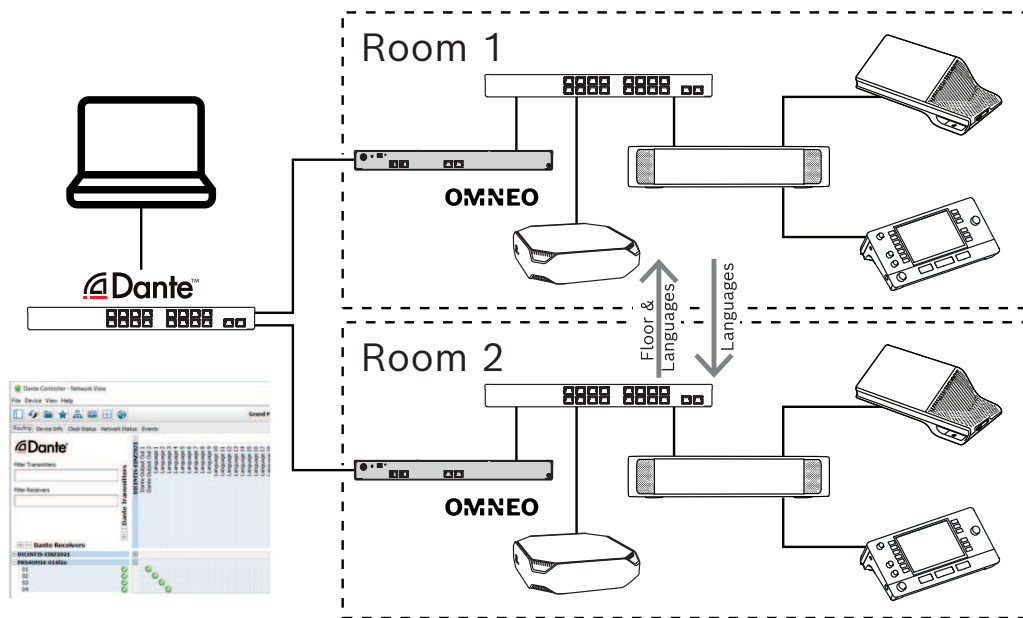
Room 1

OMNEO

Dante™

Floor & Languages

Languages

Room 2

OMNEO

Dante Controller - Network View
File Device View Help
Grand P
Routing Device Info Clock Status Network Status Events
Dante
Filter Transmitters
Filter Receivers
Dante Transmitters
Dante Receivers
DICENTIS-EDNZ2021
PRS40FD4-014f2c
01
02
03
04